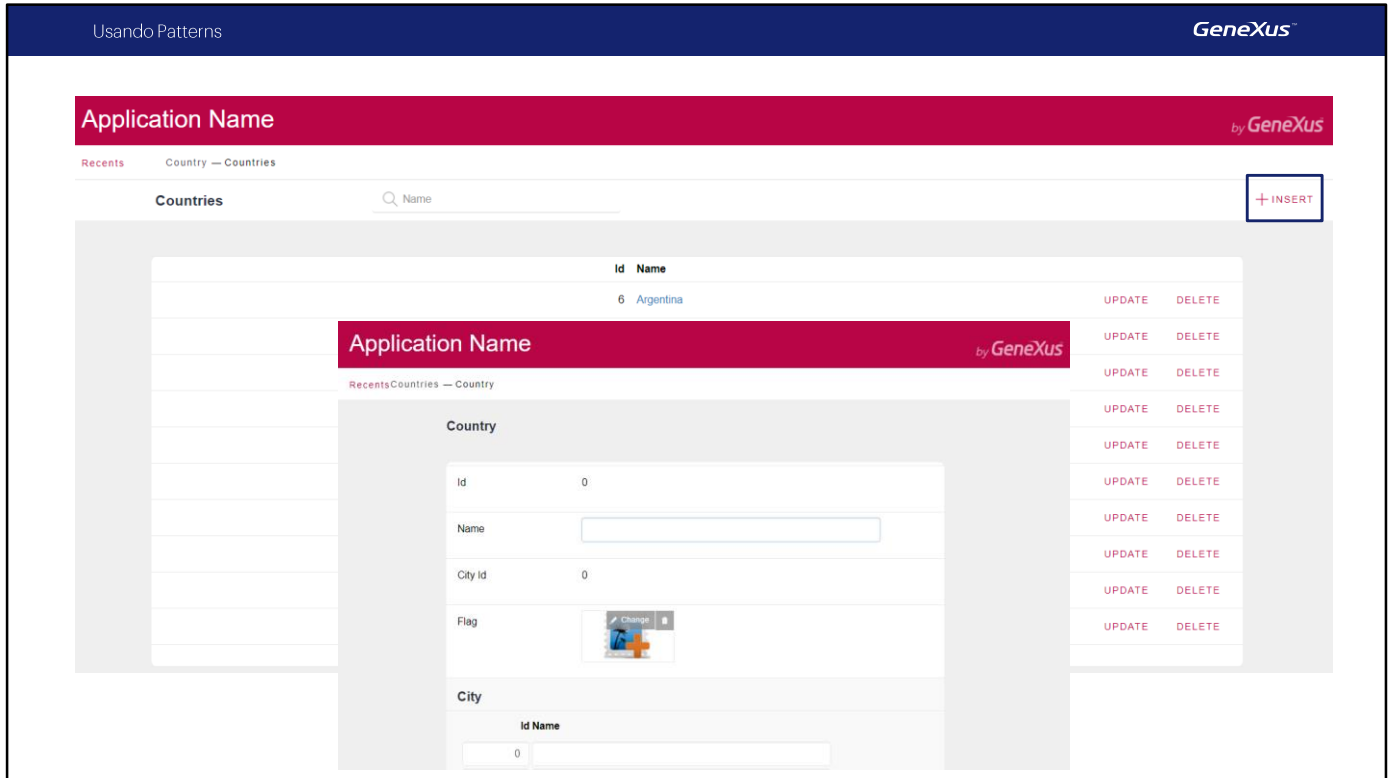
Usando Patterns

GeneXus™

Application Name

by GeneXus

Recents Country — Countries

Countries

Name

+ INSERT

| Id | Name | | |
|---|---|---|---|
| 6 | Argentina | UPDATE | DELETE |
| | | UPDATE | DELETE |
| | | UPDATE | DELETE |
| | | UPDATE | DELETE |
| | | UPDATE | DELETE |
| | | UPDATE | DELETE |
| | | UPDATE | DELETE |
| | | UPDATE | DELETE |
| | | UPDATE | DELETE |
| | | UPDATE | DELETE |

Application Name

by GeneXus

RecentsCountries — Country

Country

Id 0

Name

City Id 0

Flag

Change

City

Id Name

0